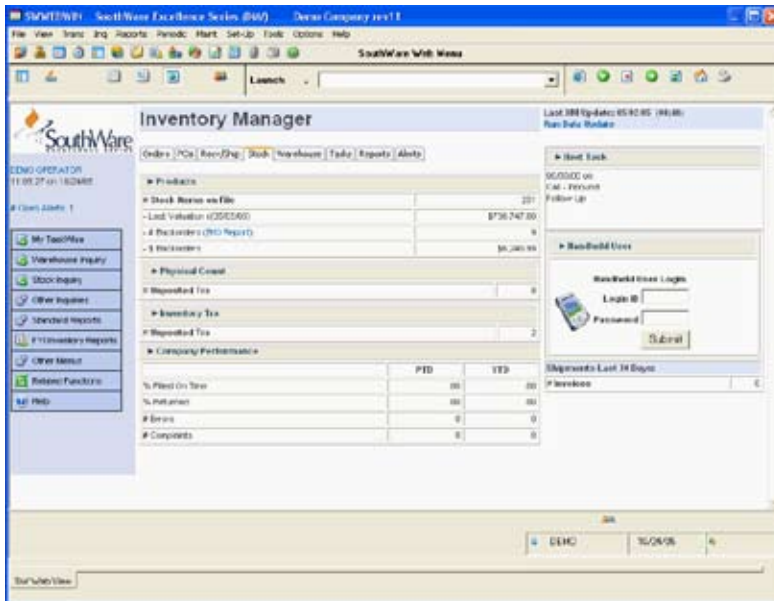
SWWTDWN SouthWare Excellence Series (B4W) Demo Company rev11

File View Trans Inq Reports Periodic Maint Set-Up Tools Options Help

SouthWare Web Menu

Launch

SouthWare

DEMO OPERATOR
11:05:27 on 10/24/05

# Open Alerts: 1

My TaskWise
Warehouse Inquiry
Stock Inquiry
Other Inquiries
Standard Reports
FYI Inventory Reports
Other Menus
Related Functions
Help

Inventory Manager

Orders | POs | Rec/Shp | Stock | Warehouse | Tasks | Reports | Alerts

▸ Products

| | |
|---|---|
| # Stock Items on file | 231 |
| - Last Valuation (05/05/00) | $736,747.80 |
| - # Backorders (INQ Report) | 9 |
| - $ Backorders | $6,240.99 |

▸ Physical Count

| | |
|---|---|
| # Unposted Trx | 0 |

▸ Inventory Trx

| | |
|---|---|
| # Unposted Trx | 2 |

▸ Company Performance

| | PTD | YTD |
|---|---|---|
| % Filled On Time | 00 | 00 |
| % Returned | 00 | 00 |
| # Errors | 0 | 0 |
| # Complaints | 0 | 0 |

Last DW Update: 05/02/05 (##:##)
Run Data Update

▸ Next Task

05/00/00 on
Call - Personal
Follow Up

▸ Handheld User

Handheld User Login
Login ID
Password
Submit

Shipments Last 30 Days

| | |
|---|---|
| # Invoices | 0 |

DEMO 10/24/05

SwWebView